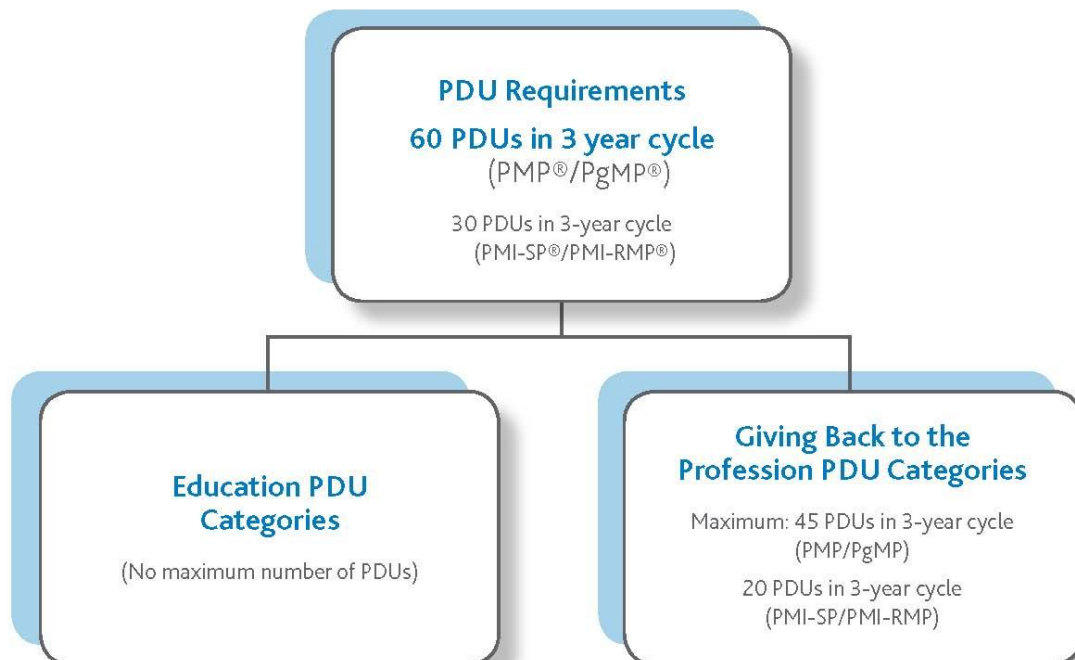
PDU Requirements

60 PDUs in 3 year cycle (PMP®/PgMP®)

30 PDUs in 3-year cycle (PMI-SP®/PMI-RMP®)

Education PDU Categories

(No maximum number of PDUs)

Giving Back to the Profession PDU Categories

Maximum: 45 PDUs in 3-year cycle (PMP/PgMP)

20 PDUs in 3-year cycle (PMI-SP/PMI-RMP)